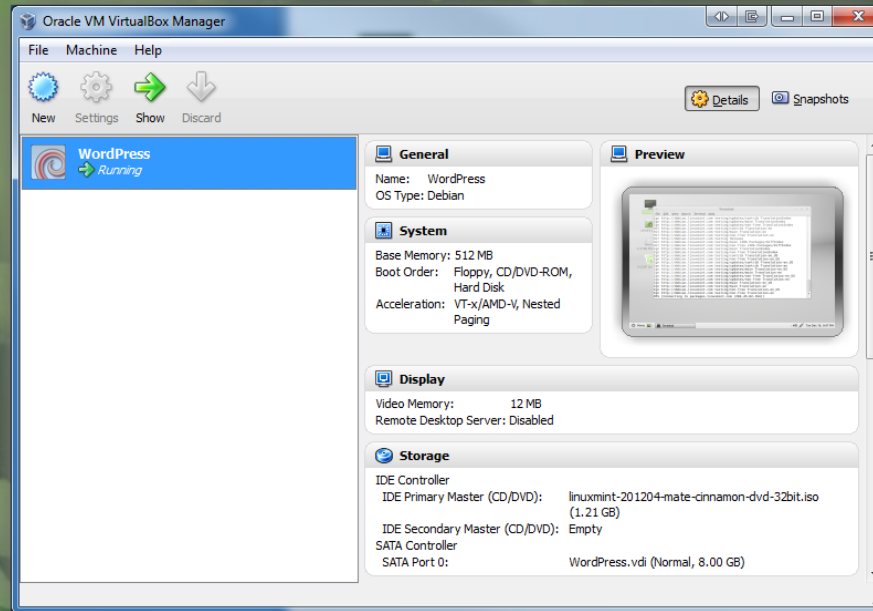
Oracle VM VirtualBox Manager

File Machine Help

New Settings Show Discard

Details Snapshots

WordPress
Running

General
Name: WordPress
OS Type: Debian

Preview

System
Base Memory: 512 MB
Boot Order: Floppy, CD/DVD-ROM, Hard Disk
Acceleration: VT-x/AMD-V, Nested Paging

Display
Video Memory: 12 MB
Remote Desktop Server: Disabled

Storage
IDE Controller
IDE Primary Master (CD/DVD): linuxmint-201204-mate-cinnamon-dvd-32bit.iso (1.21 GB)
IDE Secondary Master (CD/DVD): Empty
SATA Controller
SATA Port 0: WordPress.vdi (Normal, 8.00 GB)